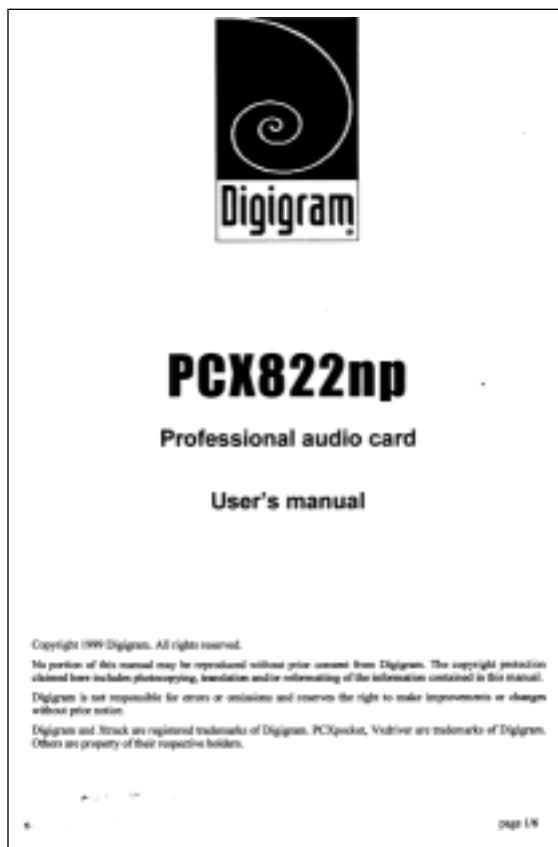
Digigram

PCX822np

Professional audio card

User's manual

Copyright 1999 Digigram. All rights reserved.

No portion of this manual may be reproduced without prior consent from Digigram. The copyright protection claimed here includes photocopying, translation and/or reformatting of the information contained in this manual.

Digigram is not responsible for errors or omissions and reserves the right to make improvements or changes without prior notice.

Digigram and Xtrack are registered trademarks of Digigram. PCXpocket, Vxdriver are trademarks of Digigram. Others are property of their respective holders.

page 1/8